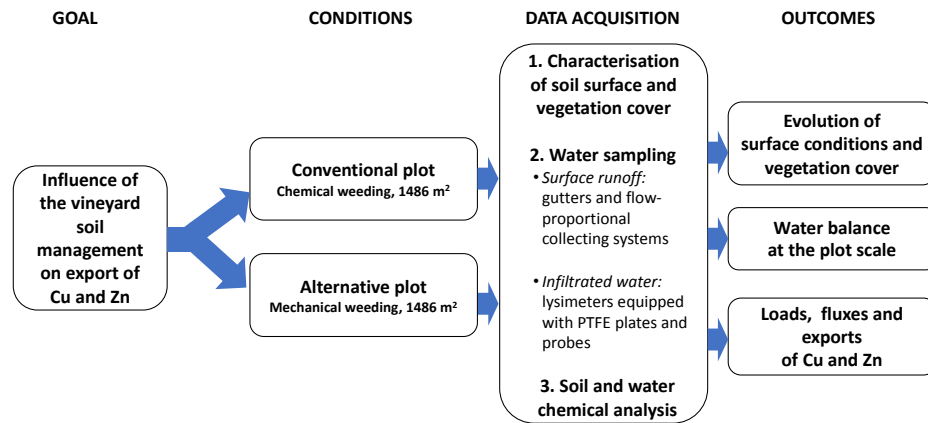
GOAL

CONDITIONS

DATA ACQUISITION

OUTCOMES

Influence of the vineyard soil management on export of Cu and Zn

Conventional plot
Chemical weeding, 1486 m$^2$

Alternative plot
Mechanical weeding, 1486 m$^2$

1. Characterisation of soil surface and vegetation cover

2. Water sampling
• Surface runoff: gutters and flow-proportional collecting systems

• Infiltrated water: lysimeters equipped with PTFE plates and probes

3. Soil and water chemical analysis

Evolution of surface conditions and vegetation cover

Water balance at the plot scale

Loads, fluxes and exports of Cu and Zn